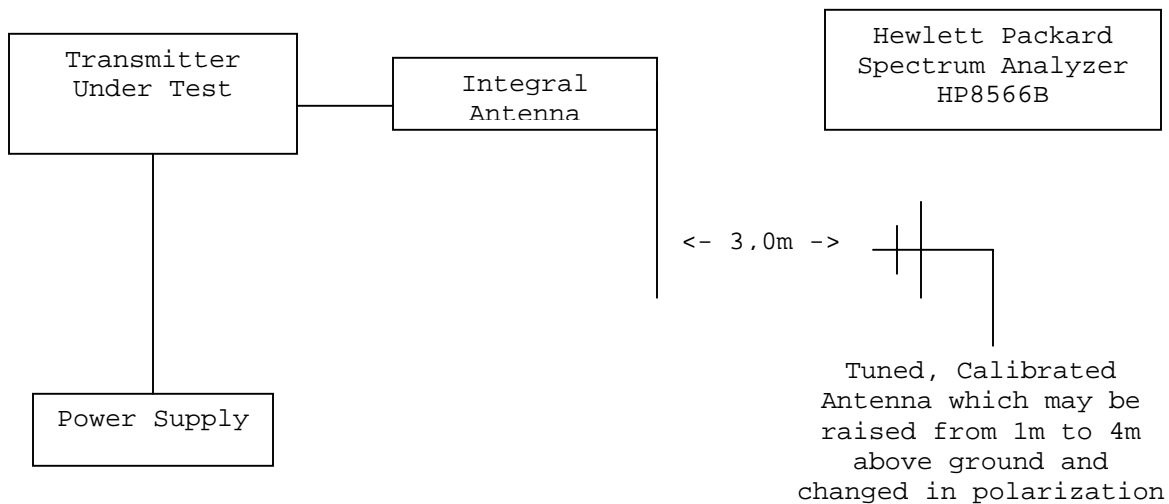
Transmitter Under Test

Integral Antenna

Hewlett Packard Spectrum Analyzer HP8566B

<- 3,0m ->

Power Supply

Tuned, Calibrated Antenna which may be raised from 1m to 4m above ground and changed in polarization